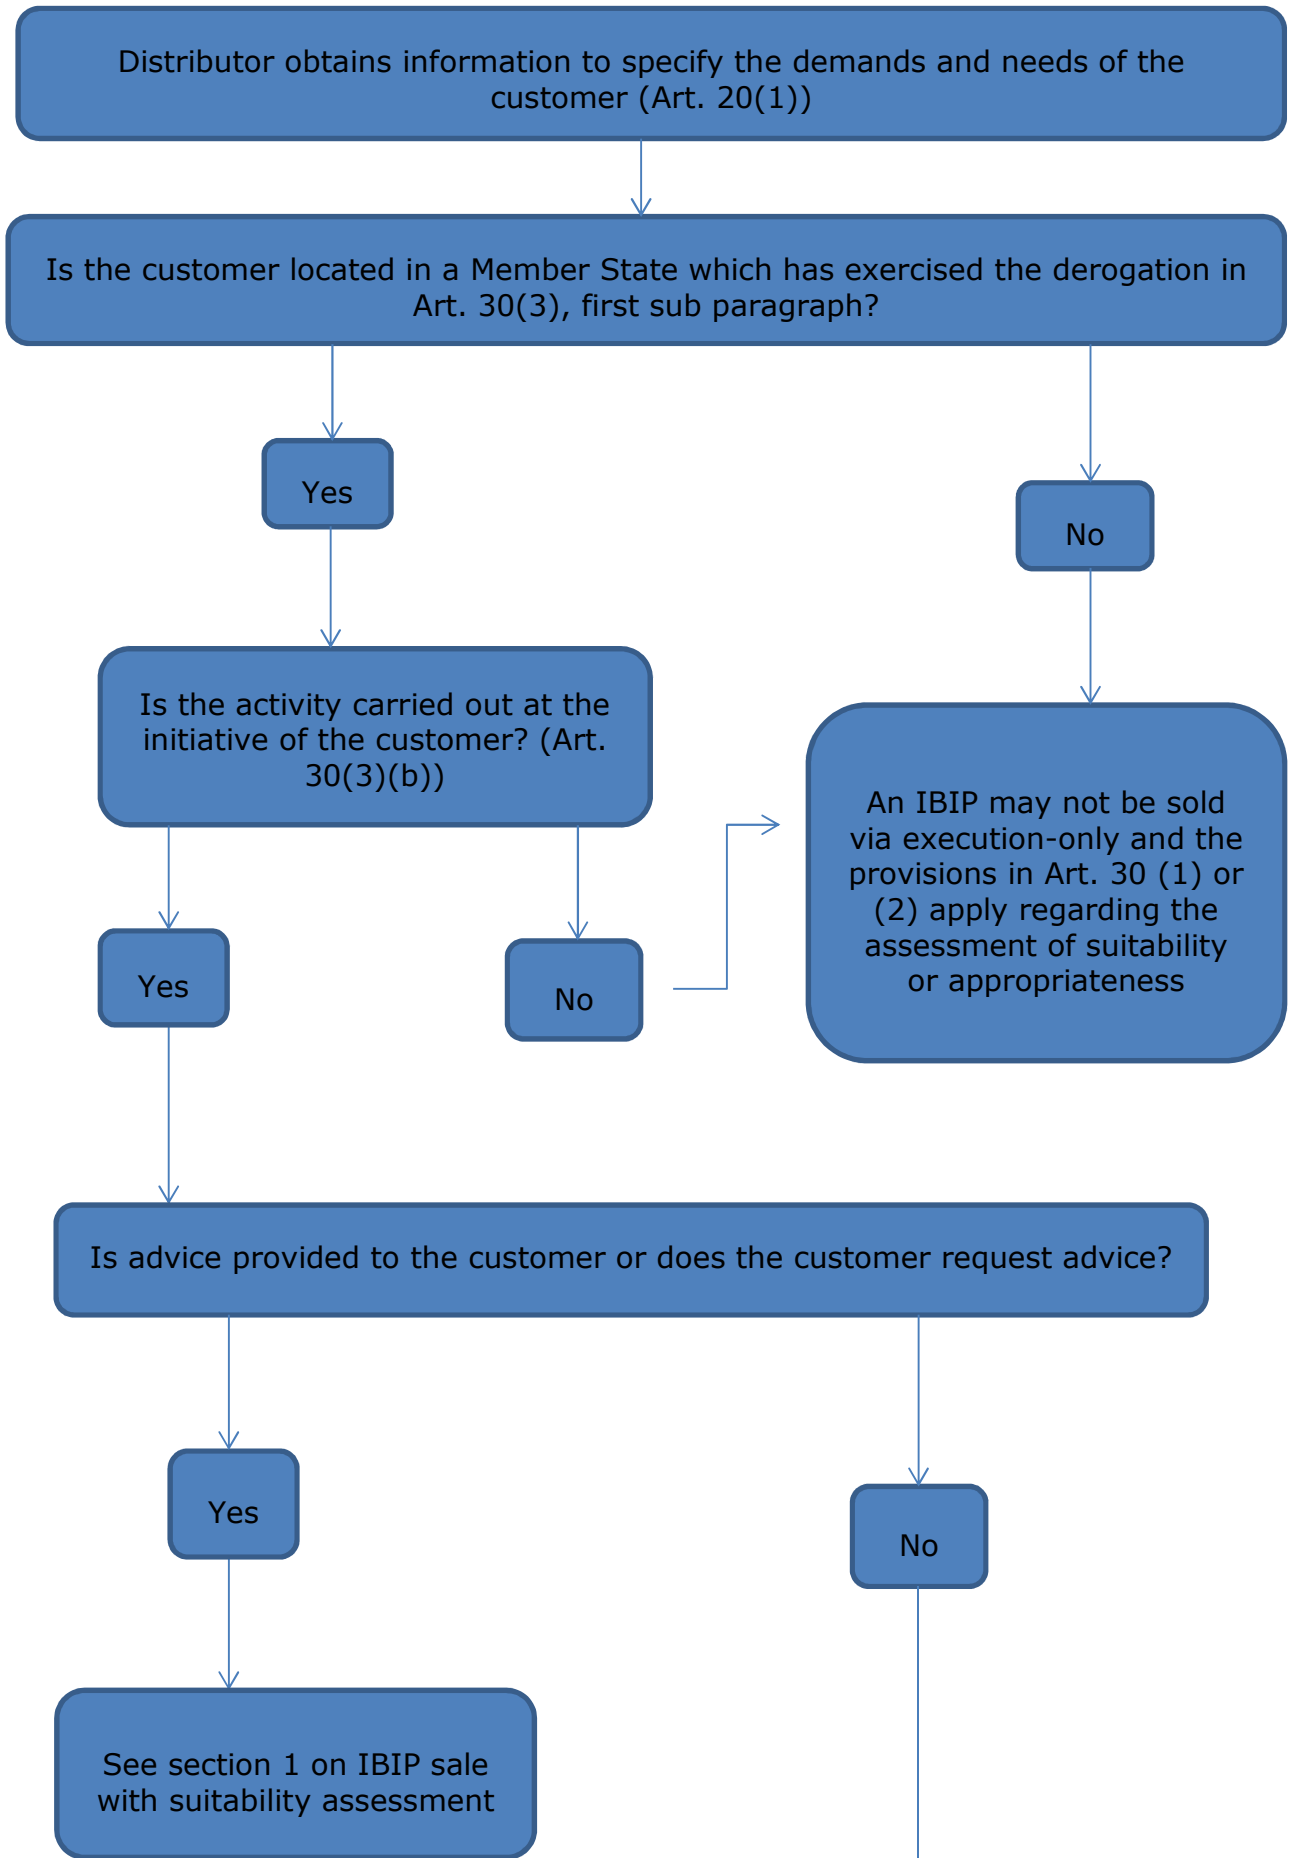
Distributor obtains information to specify the demands and needs of the customer (Art. 20(1))

Is the customer located in a Member State which has exercised the derogation in Art. 30(3), first sub paragraph?

Yes

No

Is the activity carried out at the initiative of the customer? (Art. 30(3)(b))

An IBIP may not be sold via execution-only and the provisions in Art. 30 (1) or (2) apply regarding the assessment of suitability or appropriateness

Yes

No

Is advice provided to the customer or does the customer request advice?

Yes

No

See section 1 on IBIP sale with suitability assessment